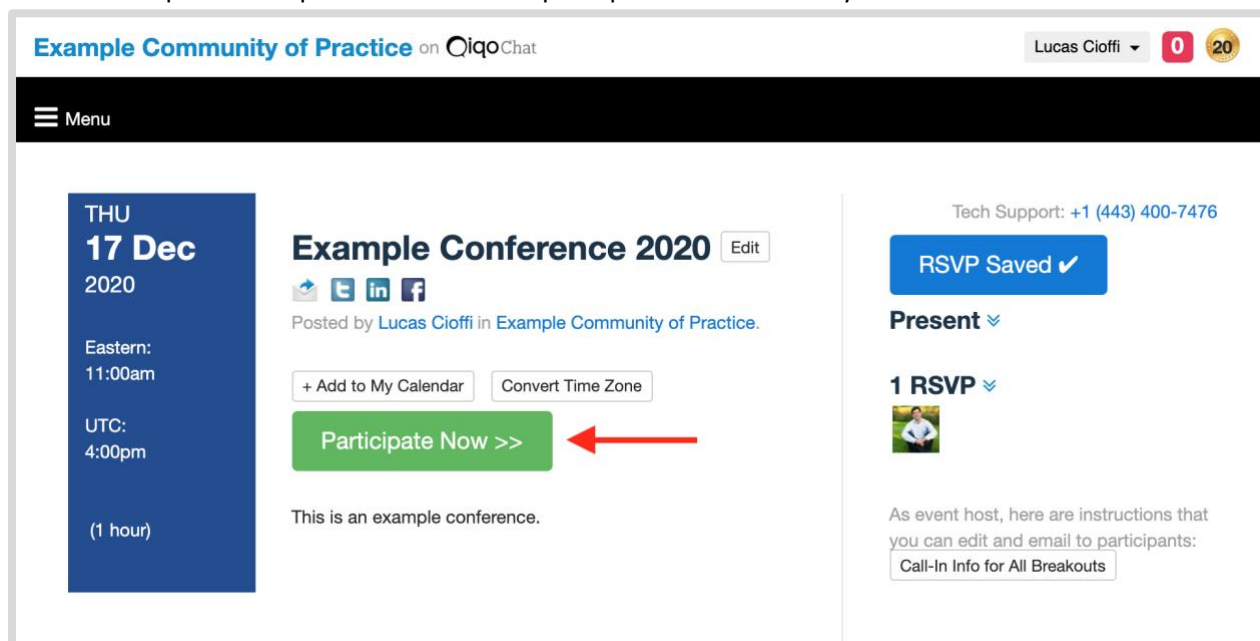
Example Community of Practice on Qiqo Chat

Lucas Cioffi 0 20

Menu

THU
17 Dec
2020

Eastern:
11:00am

UTC:
4:00pm

(1 hour)

Example Conference 2020 Edit

Posted by Lucas Cioffi in Example Community of Practice.

+ Add to My Calendar Convert Time Zone

Participate Now >>

This is an example conference.

Tech Support: +1 (443) 400-7476

RSVP Saved ✔

Present

1 RSVP

As event host, here are instructions that you can edit and email to participants:

Call-In Info for All Breakouts